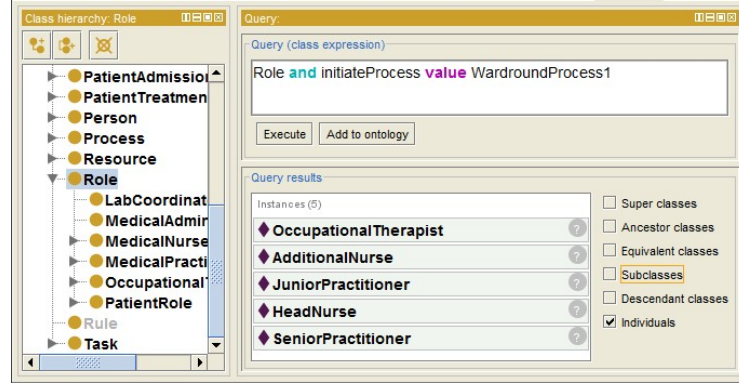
Class hierarchy: Role

PatientAdmissio
PatientTreatmen
Person
Process
Resource
Role
LabCoordinat
MedicalAdmi
MedicalNurse
MedicalPracti
Occupational
PatientRole
Rule
Task

Query:

Query (class expression)

Role and initiateProcess value WardroundProcess1

Execute
Add to ontology

Query results

Instances (5)

OccupationalTherapist
AdditionalNurse
JuniorPractitioner
HeadNurse
SeniorPractitioner

Super classes
Ancestor classes
Equivalent classes
Subclasses
Descendant classes
Individuals